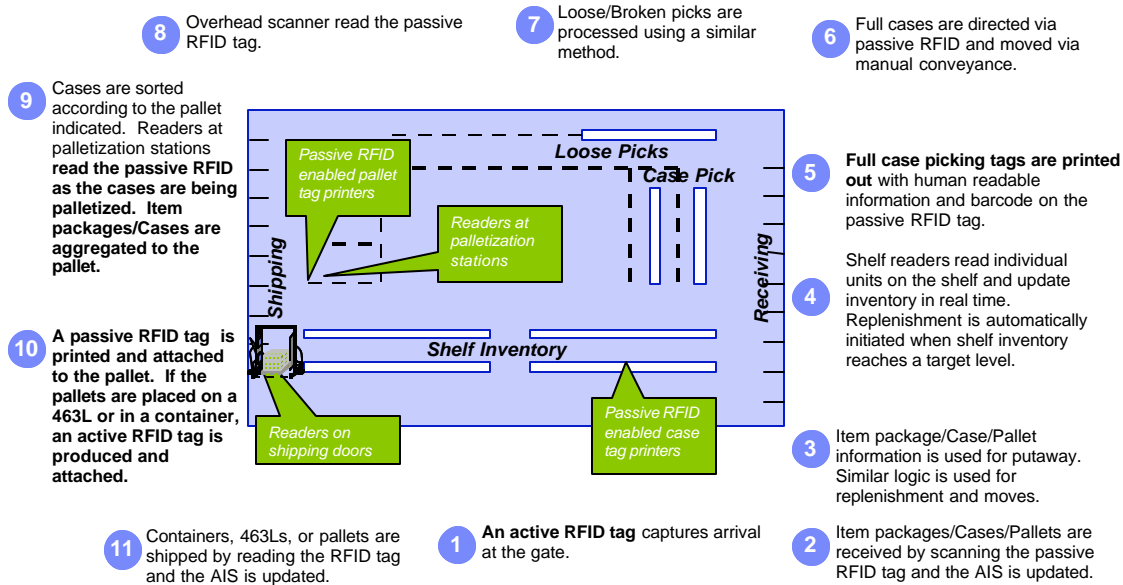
8 Overhead scanner read the passive RFID tag.

7 Loose/Broken picks are processed using a similar method.

6 Full cases are directed via passive RFID and moved via manual conveyance.

9 Cases are sorted according to the pallet indicated. Readers at palletization stations **read the passive RFID as the cases are being palletized. Item packages/Cases are aggregated to the pallet.**

Passive RFID enabled pallet tag printers

Loose Picks

Case Pick

Readers at palletization stations

Shipping

Receiving

5 **Full case picking tags are printed out** with human readable information and barcode on the passive RFID tag.

4 Shelf readers read individual units on the shelf and update inventory in real time. Replenishment is automatically initiated when shelf inventory reaches a target level.

10 **A passive RFID tag is printed and attached to the pallet. If the pallets are placed on a 463L or in a container, an active RFID tag is produced and attached.**

Shelf Inventory

Readers on shipping doors

Passive RFID enabled case tag printers

3 Item package/Case/Pallet information is used for putaway. Similar logic is used for replenishment and moves.

11 Containers, 463Ls, or pallets are shipped by reading the RFID tag and the AIS is updated.

1 **An active RFID tag** captures arrival at the gate.

2 Item packages/Cases/Pallets are received by scanning the passive RFID tag and the AIS is updated.